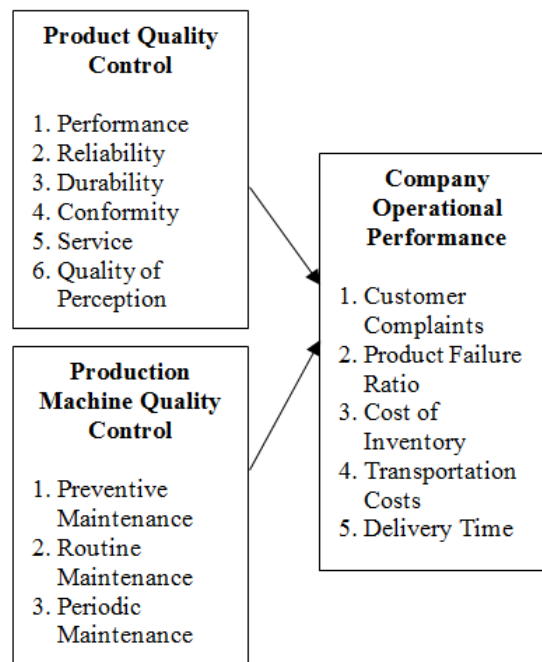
Product Quality Control

1. Performance
2. Reliability
3. Durability
4. Conformity
5. Service
6. Quality of Perception

Production Machine Quality Control

1. Preventive Maintenance
2. Routine Maintenance
3. Periodic Maintenance

Company Operational Performance

1. Customer Complaints
2. Product Failure Ratio
3. Cost of Inventory
4. Transportation Costs
5. Delivery Time